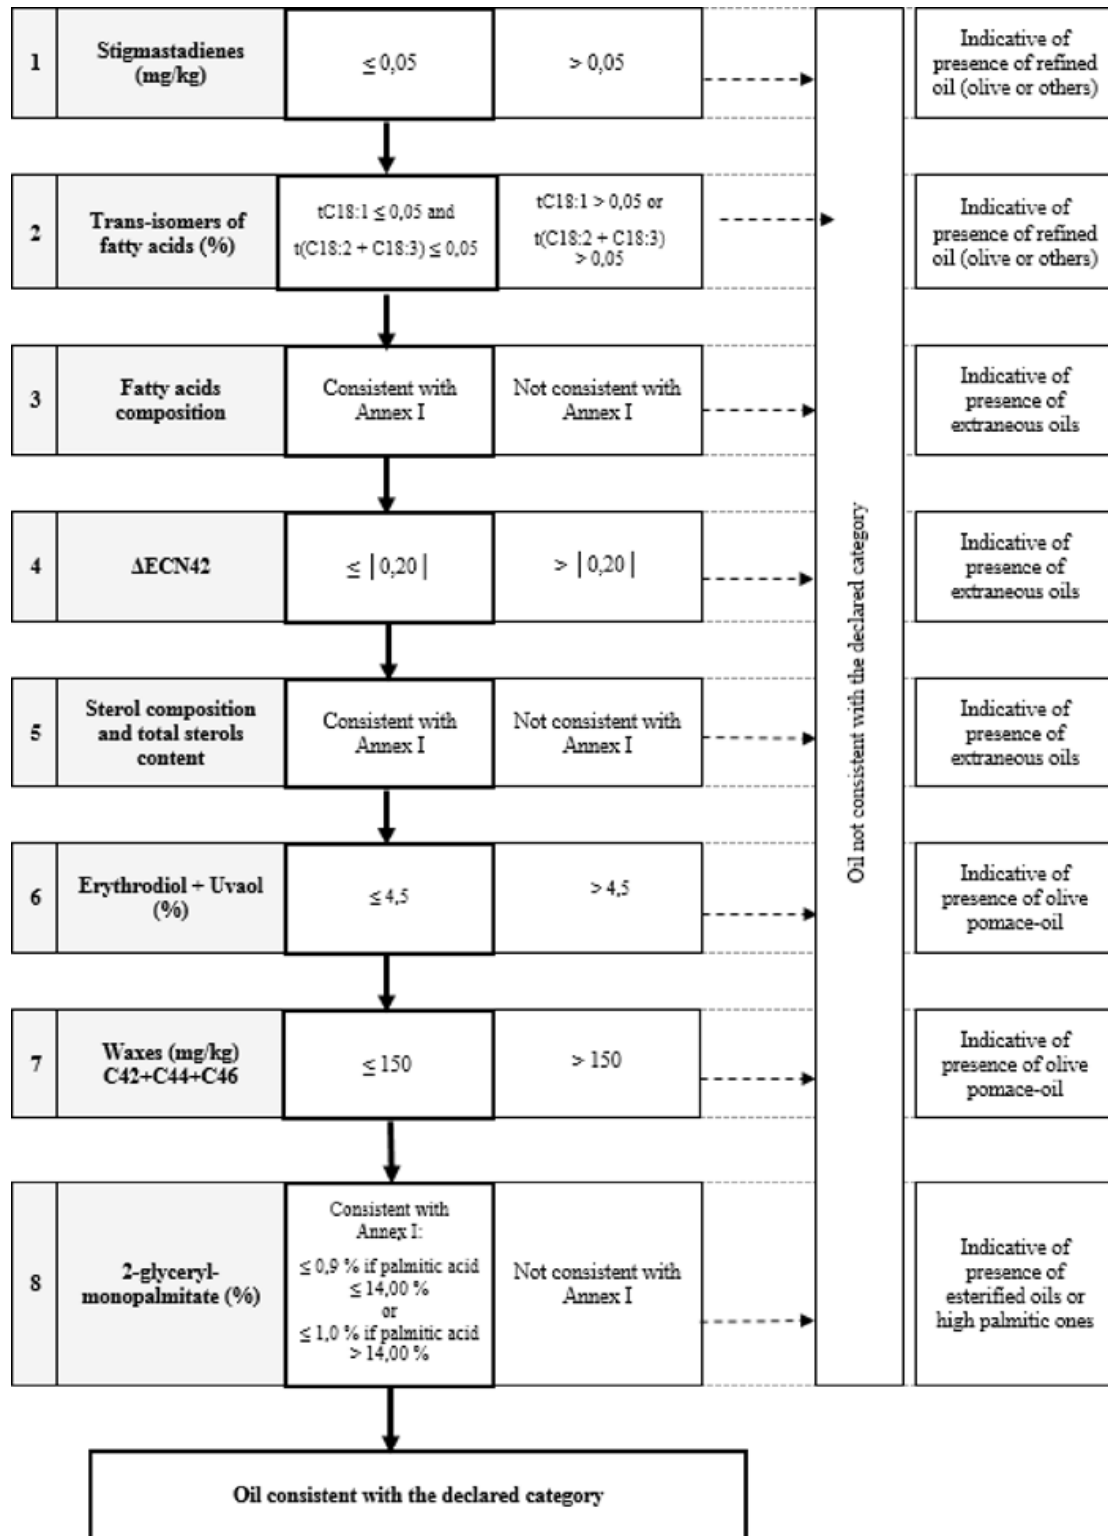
| | | | | |
|---|---|---|---|---|
| 1 | Stigmastadienes (mg/kg) | $\leq 0,05$ | $> 0,05$ | Indicative of presence of refined oil (olive or others) |
| 2 | Trans-isomers of fatty acids (%) | $tC18:1 \leq 0,05$ and $t(C18:2 + C18:3) \leq 0,05$ | $tC18:1 > 0,05$ or $t(C18:2 + C18:3) > 0,05$ | Indicative of presence of refined oil (olive or others) |
| 3 | Fatty acids composition | Consistent with Annex I | Not consistent with Annex I | Indicative of presence of extraneous oils |
| 4 | ΔECN42 | $\leq \lvert 0,20 \rvert$ | $> \lvert 0,20 \rvert$ | Indicative of presence of extraneous oils |
| 5 | Sterol composition and total sterols content | Consistent with Annex I | Not consistent with Annex I | Indicative of presence of extraneous oils |
| 6 | Erythrodiol + Uvaol (%) | $\leq 4,5$ | $> 4,5$ | Indicative of presence of olive pomace-oil |
| 7 | Waxes (mg/kg) C42+C44+C46 | $\leq 150$ | $> 150$ | Indicative of presence of olive pomace-oil |
| 8 | 2-glyceryl-monopalmitate (%) | Consistent with Annex I: $\leq 0,9$ % if palmitic acid $\leq 14,00$ % or $\leq 1,0$ % if palmitic acid $> 14,00$ % | Not consistent with Annex I | Indicative of presence of esterified oils or high palmitic ones |

Oil not consistent with the declared category

Oil consistent with the declared category